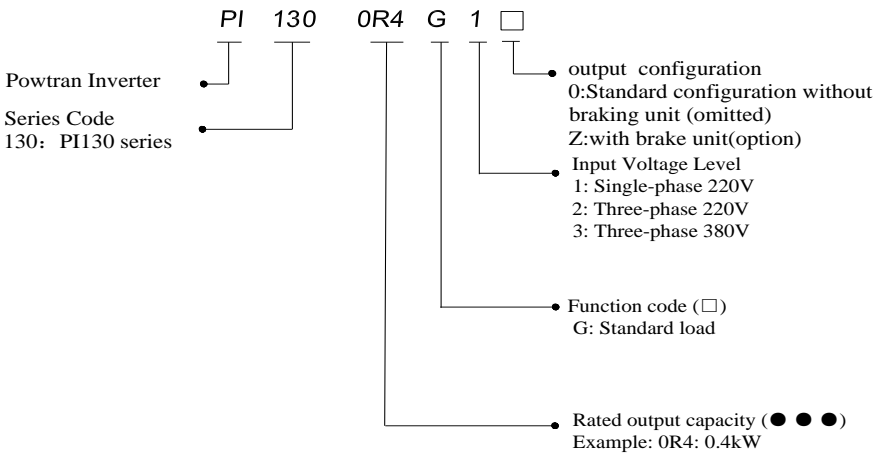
PI 130 0R4 G 1 □

Powtran Inverter

Series Code
130：PI130 series

output configuration
0:Standard configuration without braking unit (omitted)
Z:with brake unit(option)

Input Voltage Level
1: Single-phase 220V
2: Three-phase 220V
3: Three-phase 380V

Function code (□)
G: Standard load

Rated output capacity (● ● ●)
Example: 0R4: 0.4kW